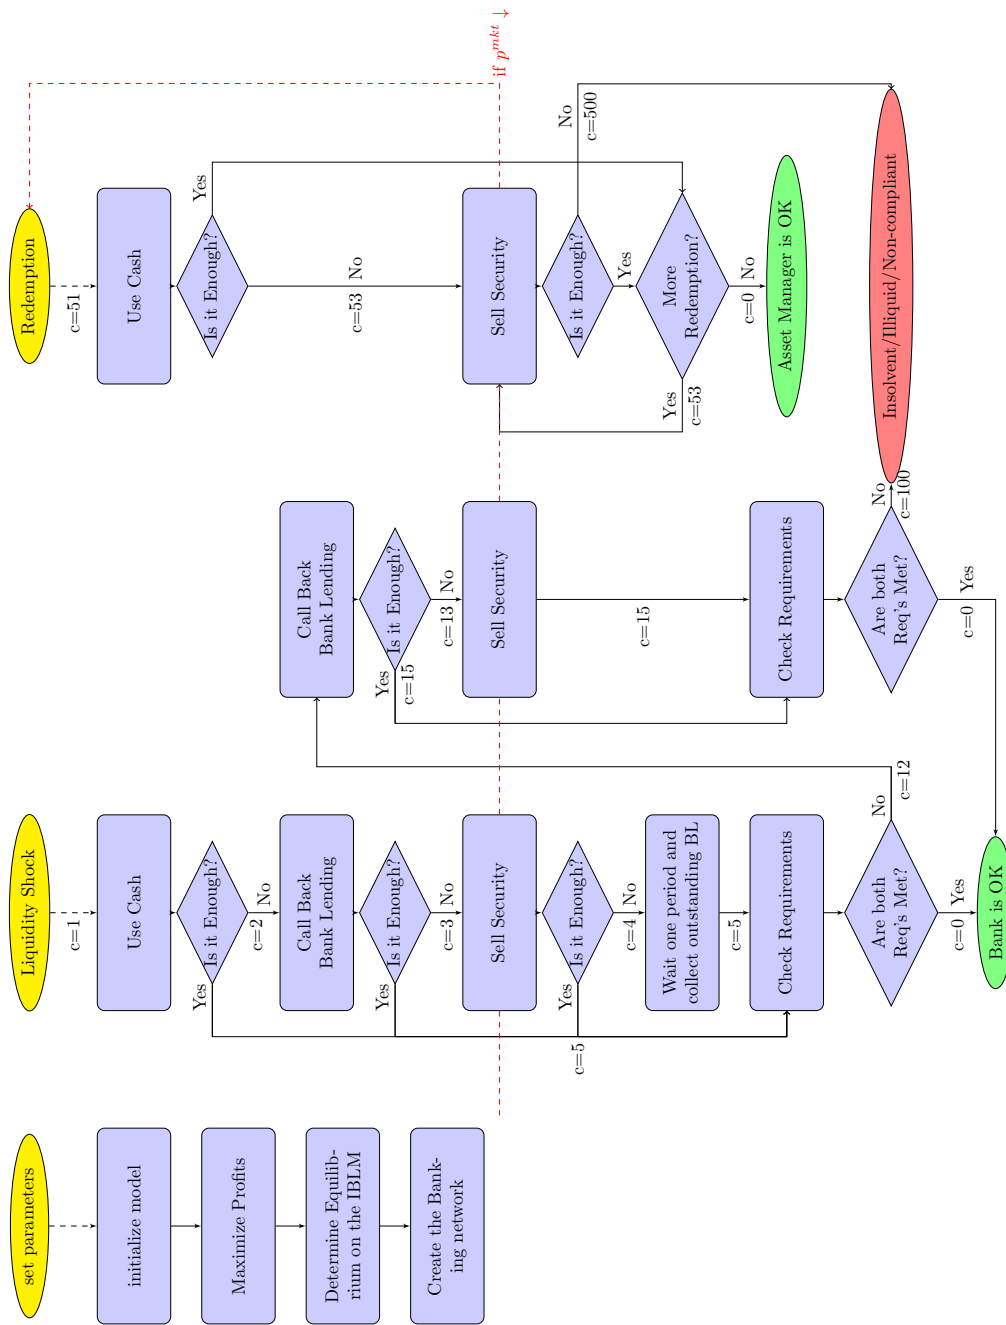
set parameters

initialize model

Maximize Profits

Determine Equilibrium on the IBLM

Create the Banking network

Liquidity Shock

c=1

Use Cash

Is it Enough?

Yes

c=2

No

Call Back Bank Lending

Is it Enough?

Yes

c=3

No

Sell Security

Is it Enough?

Yes

c=5

c=4

No

Wait one period and collect outstanding BL

c=5

Check Requirements

Are both Req's Met?

c=0

Yes

No

c=12

Bank is OK

Call Back Bank Lending

Is it Enough?

Yes

c=15

c=13

No

Sell Security

c=15

Check Requirements

Are both Req's Met?

c=0

Yes

No

c=100

Redemption

c=51

Use Cash

Is it Enough?

Yes

c=53

No

Sell Security

Is it Enough?

No

c=500

Yes

More Redemption?

Yes

c=53

c=0

No

Asset Manager is OK

Insolvent/Illiquid/Non-compliant

if $p^{mkt}\downarrow$